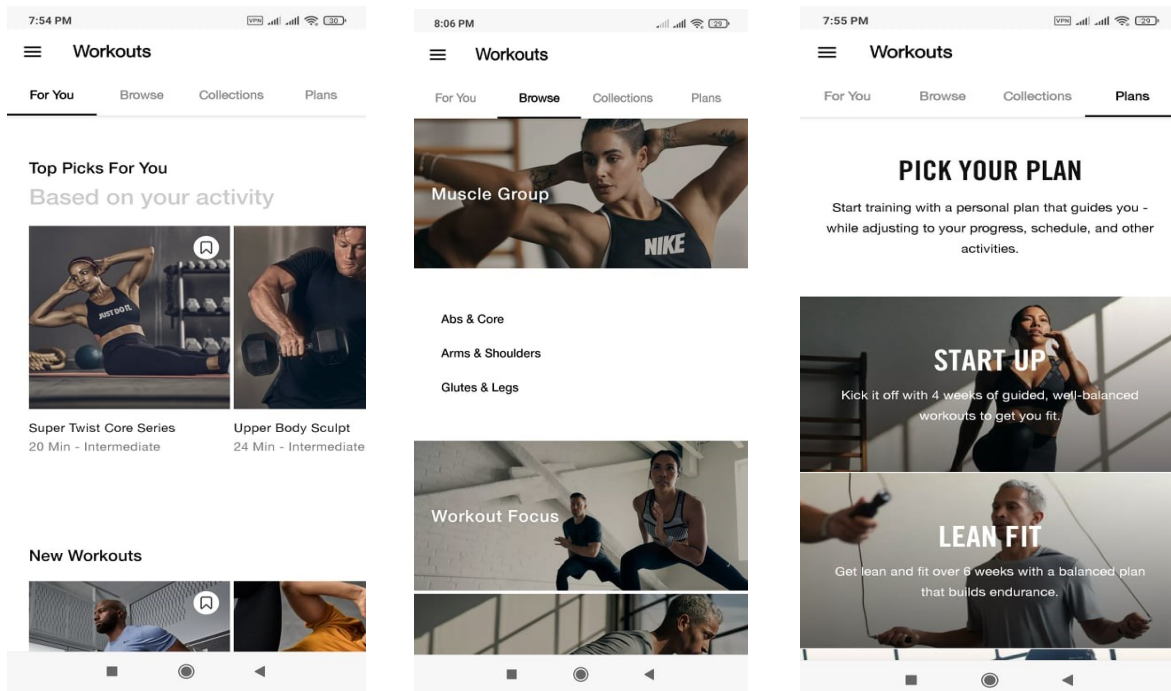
7:54 PM

VPN 30

Workouts

For You Browse Collections Plans

Top Picks For You

Based on your activity

JUST DO IT.

Super Twist Core Series
20 Min - Intermediate

Upper Body Sculpt
24 Min - Intermediate

New Workouts

8:06 PM

29

Workouts

For You Browse Collections Plans

Muscle Group

NIKE

Abs & Core

Arms & Shoulders

Glutes & Legs

Workout Focus

7:55 PM

VPN 29

Workouts

For You Browse Collections Plans

PICK YOUR PLAN

Start training with a personal plan that guides you - while adjusting to your progress, schedule, and other activities.

START UP

Kick it off with 4 weeks of guided, well-balanced workouts to get you fit.

LEAN FIT

Get lean and fit over 6 weeks with a balanced plan that builds endurance.